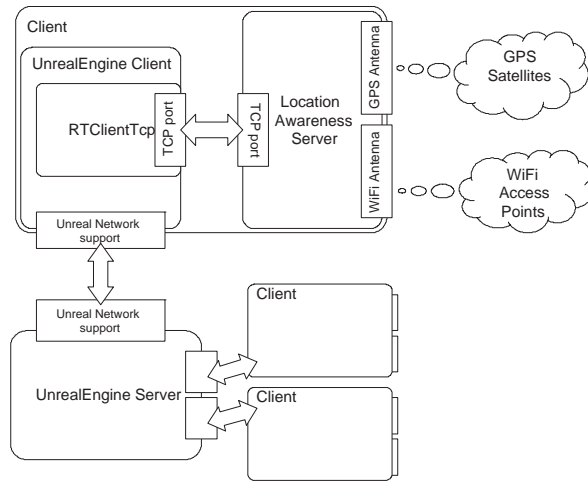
Client

UnrealEngine Client

RTClientTcp

TCP port

TCP port

Location Awareness Server

GPS Antenna

WiFi Antenna

GPS Satellites

WiFi Access Points

Unreal Network support

Unreal Network support

UnrealEngine Server

Client

Client